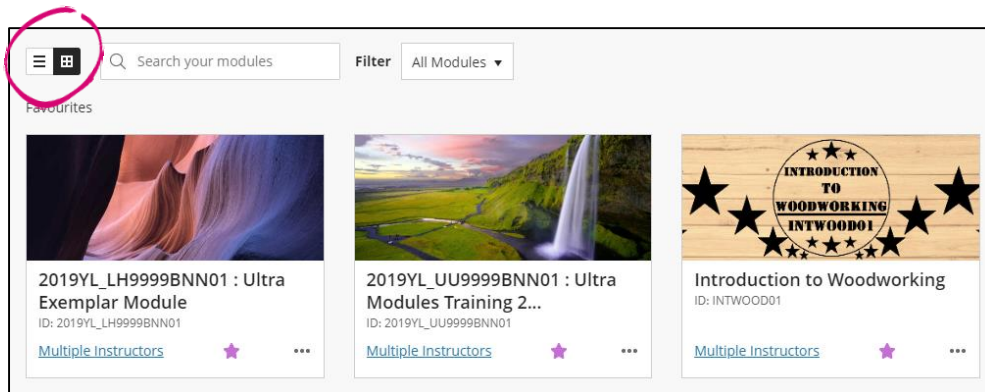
Search your modules

Filter All Modules ▾

Favourites

INTRODUCTION TO WOODWORKING INTWOOD01

2019YL_LH9999BNN01 : Ultra Exemplar Module
ID: 2019YL_LH9999BNN01
Multiple Instructors

2019YL_UU9999BNN01 : Ultra Modules Training 2...
ID: 2019YL_UU9999BNN01
Multiple Instructors

Introduction to Woodworking
ID: INTWOOD01
Multiple Instructors